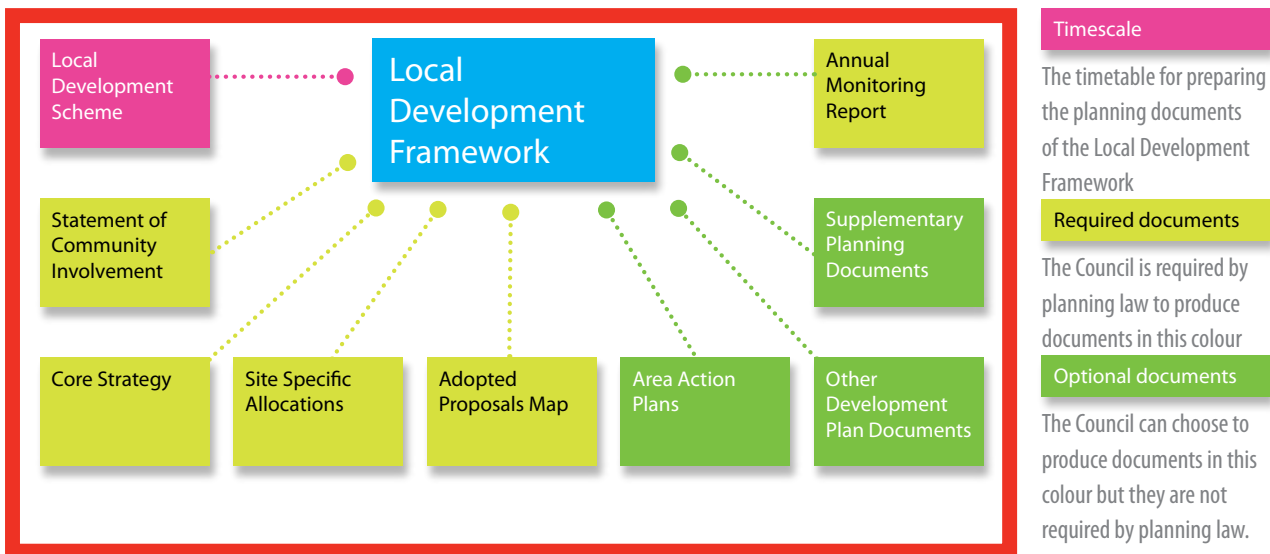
Local Development Scheme

Local Development Framework

Annual Monitoring Report

Statement of Community Involvement

Supplementary Planning Documents

Core Strategy

Site Specific Allocations

Adopted Proposals Map

Area Action Plans

Other Development Plan Documents

Timescale

The timetable for preparing the planning documents of the Local Development Framework

Required documents

The Council is required by planning law to produce documents in this colour

Optional documents

The Council can choose to produce documents in this colour but they are not required by planning law.